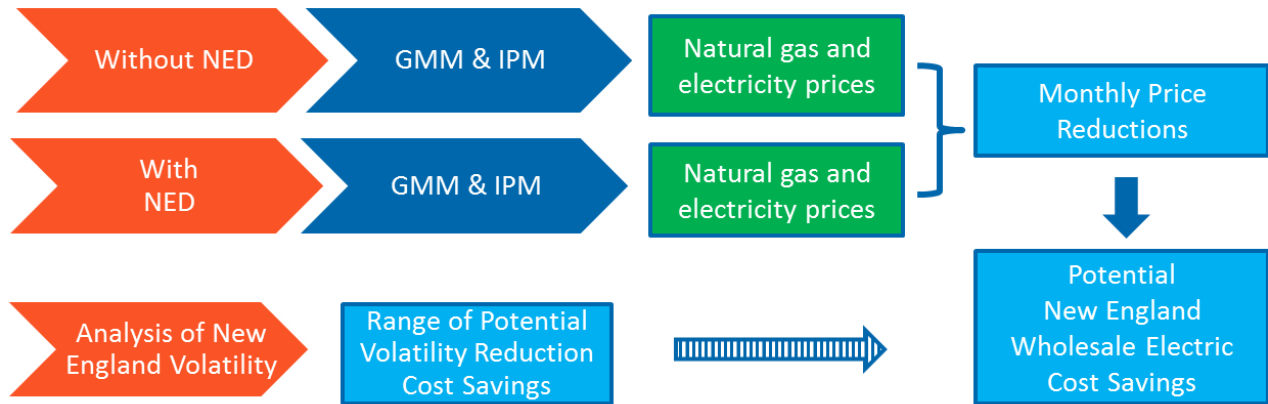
Without NED

GMM & IPM

Natural gas and electricity prices

With NED

GMM & IPM

Natural gas and electricity prices

Monthly Price Reductions

Potential New England Wholesale Electric Cost Savings

Analysis of New England Volatility

Range of Potential Volatility Reduction Cost Savings